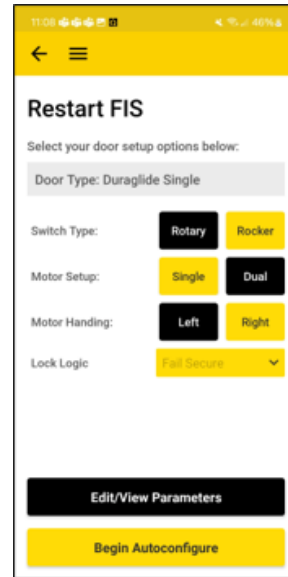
11:08 46%

Restart FIS

Select your door setup options below:

Door Type: Duraglide Single

Switch Type: Rotary Rocker

Motor Setup: Single Dual

Motor Handing: Left Right

Lock Logic Fail Secure

Edit/View Parameters

Begin Autoconfigure